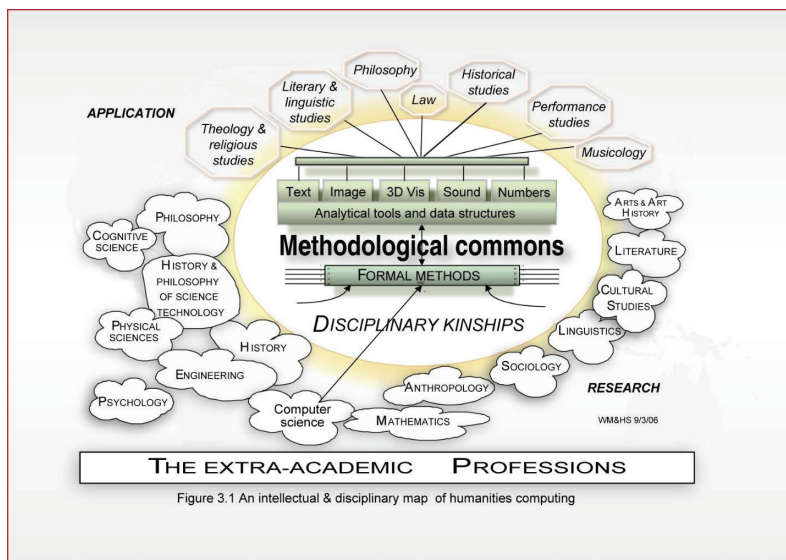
APPLICATION

Theology & religious studies

Literary & linguistic studies

Philosophy

Law

Historical studies

Performance studies

Musicology

Text | Image | 3D Vis | Sound | Numbers

Analytical tools and data structures

Methodological commons

FORMAL METHODS

DISCIPLINARY KINSHIPS

PHILOSOPHY

COGNITIVE SCIENCE

HISTORY & PHILOSOPHY OF SCIENCE TECHNOLOGY

PHYSICAL SCIENCES

HISTORY

ENGINEERING

PSYCHOLOGY

Computer science

MATHEMATICS

ANTHROPOLOGY

SOCIOLOGY

LINGUISTICS

CULTURAL STUDIES

LITERATURE

ARTS & ART HISTORY

RESEARCH

WM&HS 9/3/06

THE EXTRA-ACADEMIC PROFESSIONS

Figure 3.1 An intellectual & disciplinary map of humanities computing